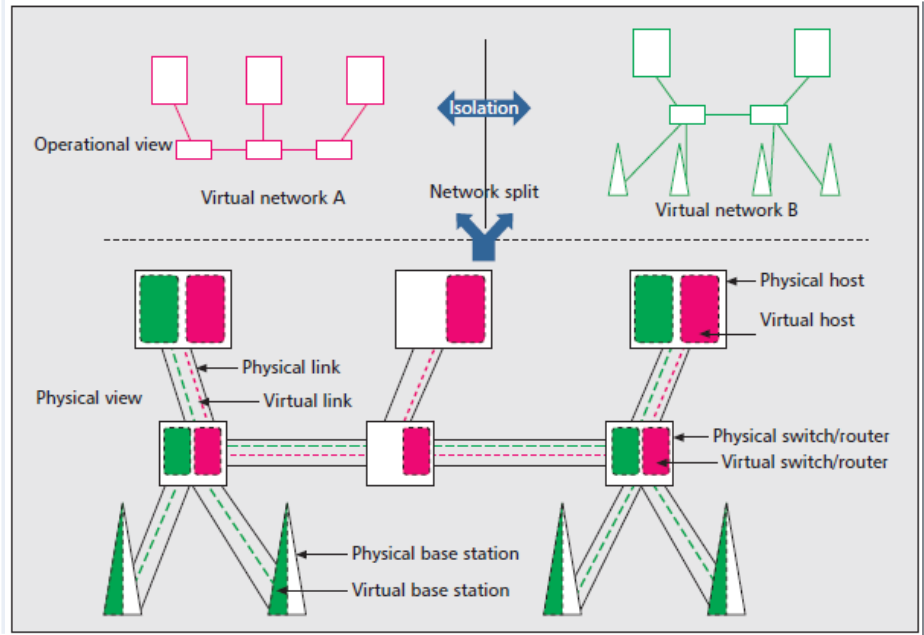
Operational view

Virtual network A

Isolation

Network split

Virtual network B

Physical host

Virtual host

Physical link

Physical view

Virtual link

Physical switch/router

Virtual switch/router

Physical base station

Virtual base station